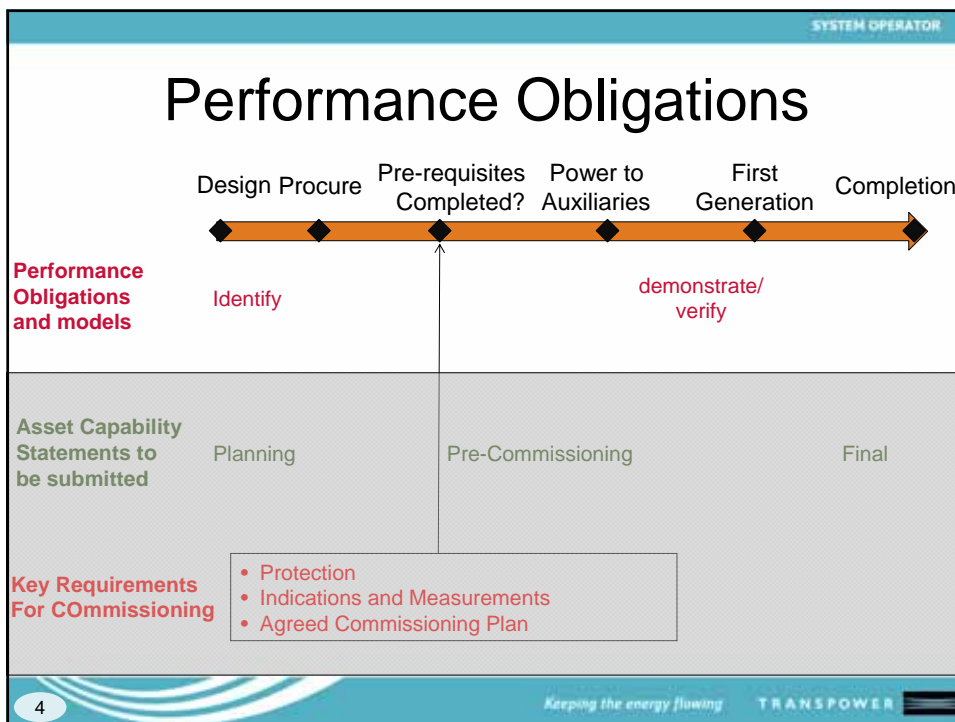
SYSTEM OPERATOR

Performance Obligations

Design Procure Pre-requisites Completed? Power to Auxiliaries First Generation Completion

Performance Obligations and models

Identify

demonstrate/ verify

Asset Capability Statements to be submitted

Planning

Pre-Commissioning

Final

Key Requirements For COmmissioning

- Protection
- Indications and Measurements
- Agreed Commissioning Plan

4

Keeping the energy flowing

TRANSPOWER